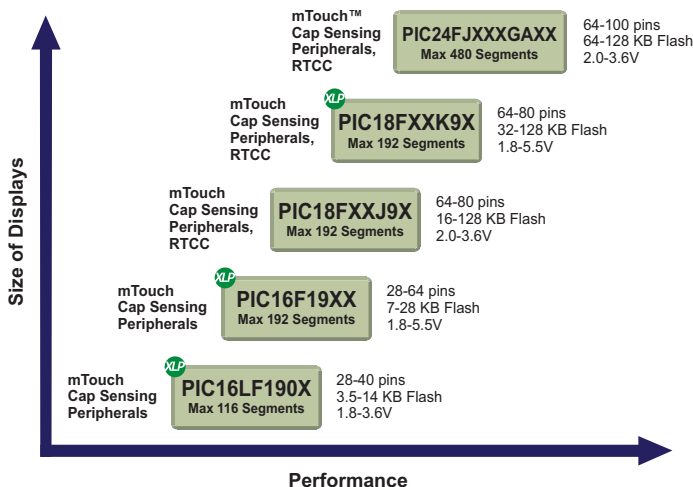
Size of Displays

mTouch™ Cap Sensing Peripherals, RTCC

PIC24FJXXXGAXX
Max 480 Segments

64-100 pins
64-128 KB Flash
2.0-3.6V

mTouch Cap Sensing Peripherals, RTCC

XLP

PIC18FXXK9X
Max 192 Segments

64-80 pins
32-128 KB Flash
1.8-5.5V

mTouch Cap Sensing Peripherals, RTCC

PIC18FXXJ9X
Max 192 Segments

64-80 pins
16-128 KB Flash
2.0-3.6V

mTouch Cap Sensing Peripherals

XLP

PIC16F19XX
Max 192 Segments

28-64 pins
7-28 KB Flash
1.8-5.5V

mTouch Cap Sensing Peripherals

XLP

PIC16LF190X
Max 116 Segments

28-40 pins
3.5-14 KB Flash
1.8-3.6V

Performance